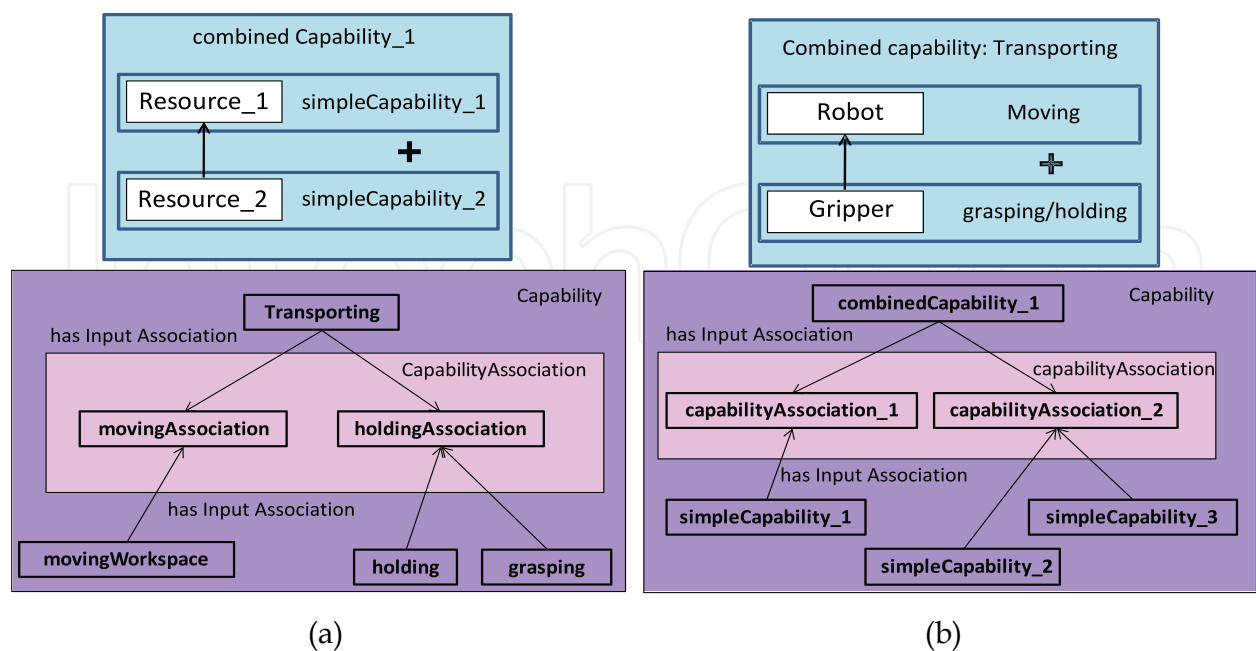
combined Capability_1

Resource_1 simpleCapability_1

+

Resource_2 simpleCapability_2

Combined capability: Transporting

Robot Moving

+

Gripper grasping/holding

Capability

Transporting

has Input Association

CapabilityAssociation

movingAssociation

holdingAssociation

has Input Association

movingWorkspace

holding

grasping

Capability

combinedCapability_1

has Input Association

capabilityAssociation

capabilityAssociation_1

capabilityAssociation_2

has Input Association

simpleCapability_1

simpleCapability_3

simpleCapability_2

(a)

(b)